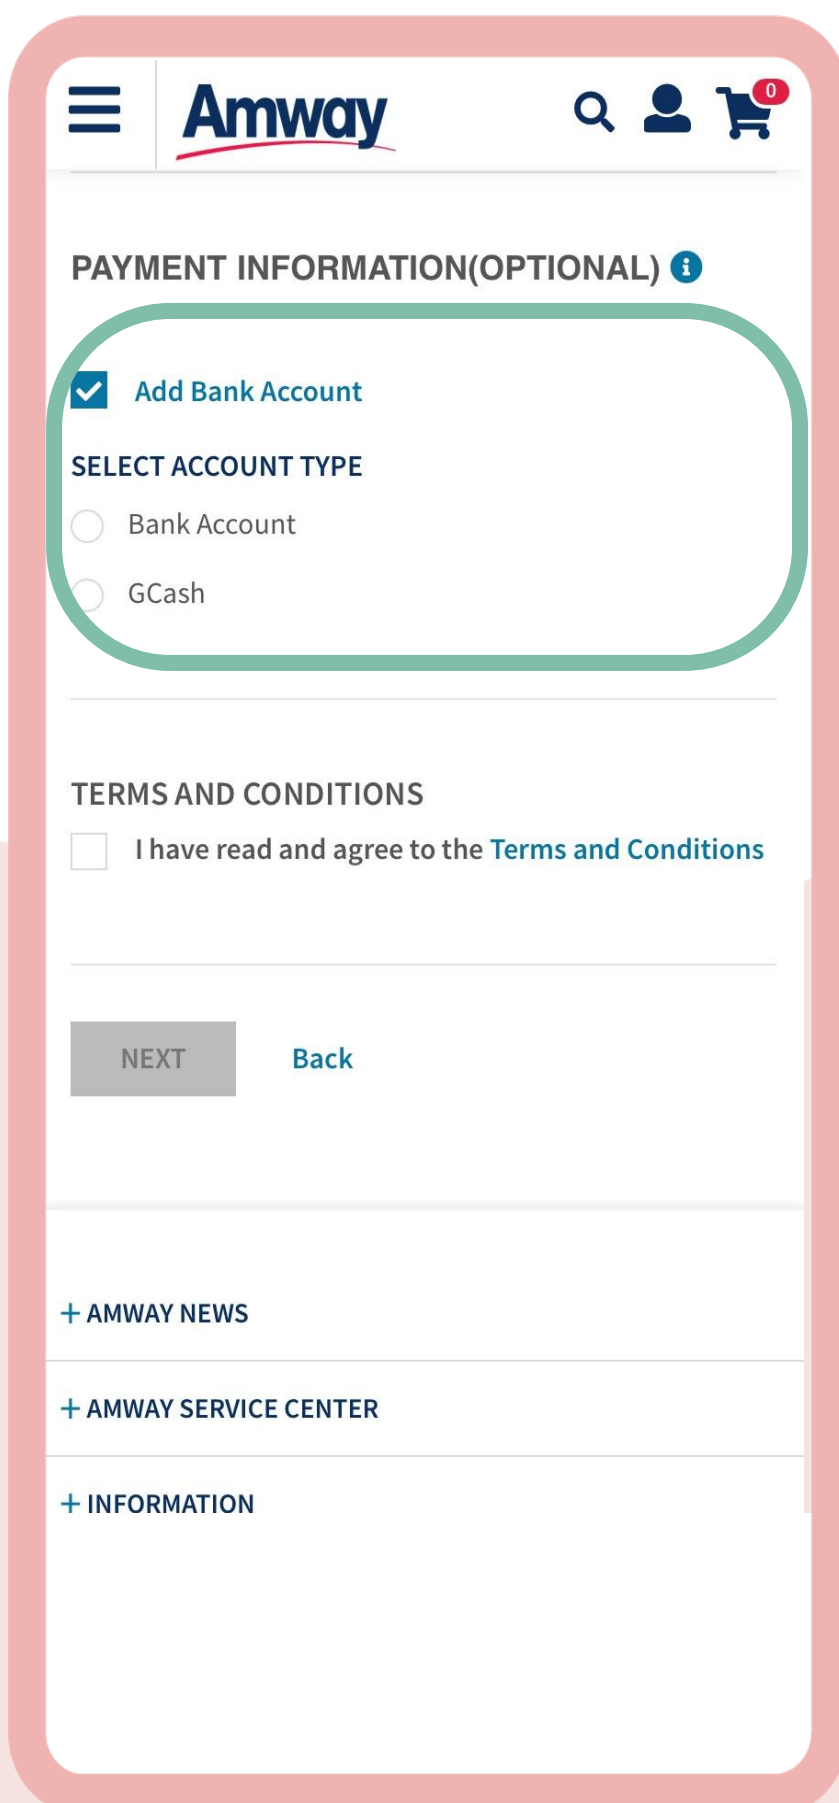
Amway

0

PAYMENT INFORMATION(OPTIONAL)

Add Bank Account

SELECT ACCOUNT TYPE

Bank Account

GCash

TERMS AND CONDITIONS

I have read and agree to the Terms and Conditions

NEXT

Back

+ AMWAY NEWS

+ AMWAY SERVICE CENTER

+ INFORMATION